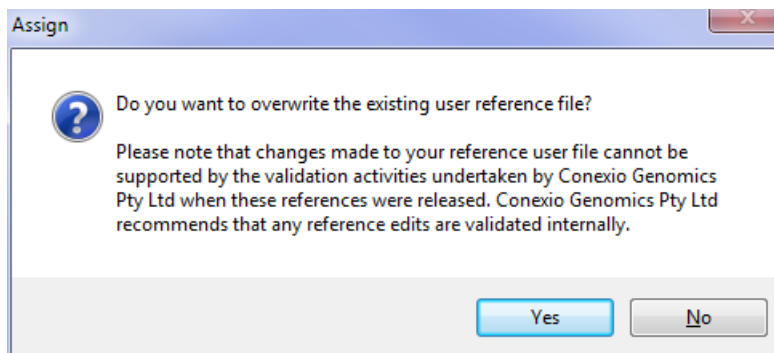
Assign

Do you want to overwrite the existing user reference file?

Please note that changes made to your reference user file cannot be supported by the validation activities undertaken by Conexio Genomics Pty Ltd when these references were released. Conexio Genomics Pty Ltd recommends that any reference edits are validated internally.

Yes No